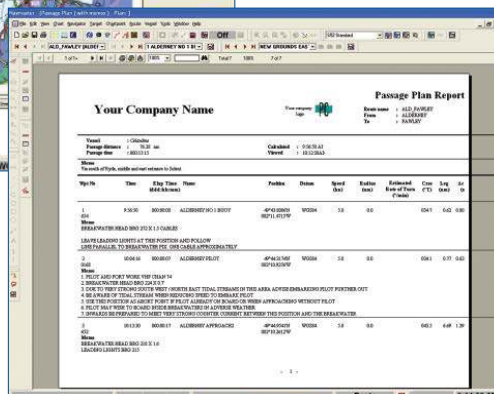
Navmaster - [Passage Plan (with moves) - Plan 1]

File Edit View Chart Navigation Target Chartpoint Route Vessel Tide Window Help

Off

ALD_FAWLEY [ALDEF | 1 ALDERNEY NO 1 B | NEW GROUNDS EAS

1 of 1 | 100% | Total 7 | 100% | 7 of 7

Your Company Name

Your company logo

Passage Plan Report

Route name : ALD_FAWLEY
From : ALDERNEY
To : FAWLEY

Vessel : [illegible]
Passage distance : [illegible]
Passage time : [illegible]

Calculated : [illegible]
Viewed : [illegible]

Memo
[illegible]

| Wpt No | Time | Elap Time (ddd:hh:mm) | Name | Position | Datum | Speed (kn) | Radius (nm) | Estimated Rate of Turn (°/min) | Crse (°T) | Leg (nm) | Ac |
|---|---|---|---|---|---|---|---|---|---|---|---|
| 1 | 9:36:50 | 000:00:00 | ALDERNEY NO 1 BUOY | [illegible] | WGS84 | 5.0 | 0.0 | | 034.5 | 0.62 | 0.00 |
| 2 | 10:04:34 | 000:00:07 | ALDERNEY PILOT | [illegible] | WGS84 | 5.0 | 0.0 | | 054.5 | 0.77 | 0.62 |
| 3 | 10:12:30 | 000:00:17 | ALDERNEY APPROACH2 | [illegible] | WGS84 | 5.0 | 0.0 | | 043.5 | 0.49 | 1.39 |

Memo
BREAKWATER HEAD BRG 224 X 1.3 CABLES

LEAVE LEADING LIGHTS AT THIS POSITION AND FOLLOW LINE PARALLEL TO BREAKWATER FOR ONE CABLE APPROXIMATELY

Memo
1. PILOT AND PORT WORK VHF CHAN 74
2. BREAKWATER HEAD BRG 224 X 0.7
3. DUE TO VERY STRONG SOUTH WEST / NORTH EAST TIDAL STREAMS IN THIS AREA ADVISE EMBARKING PILOT FURTHER OUT
4. BE AWARE OF TIDAL STREAM WHEN REDUCING SPEED TO EMBARK PILOT
5. USE THIS POSITION AS ABORT POINT IF PILOT ALREADY ON BOARD OR WHEN APPROACHING WITHOUT PILOT
6. PILOT MAY WISH TO BOARD INSIDE BREAKWATERS IN ADVERSE WEATHER
7. INWARDS BE PREPARED TO MEET VERY STRONG COUNTER CURRENT BETWEEN THIS POSITION AND THE BREAKWATER

Memo
BREAKWATER HEAD BRG 205 X 1.6
LEADING LIGHTS BRG 215

- 1 -